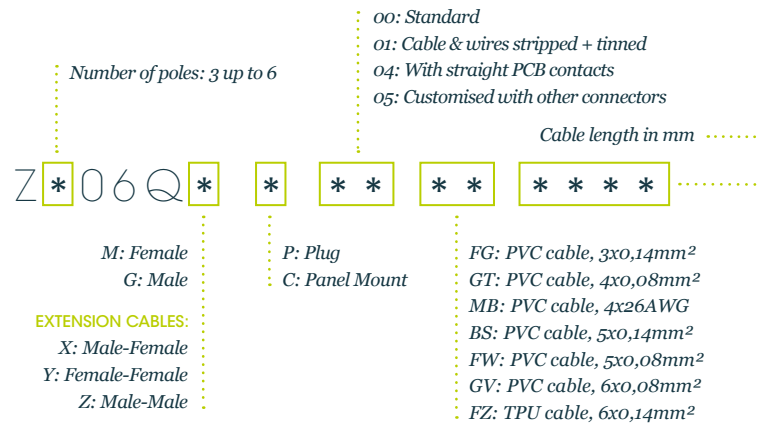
00: Standard
01: Cable & wires stripped + tinned
04: With straight PCB contacts
05: Customised with other connectors

Number of poles: 3 up to 6

Cable length in mm

Z * 0 6 Q * * * * * * * * * *

M: Female
G: Male

EXTENSION CABLES:
X: Male-Female
Y: Female-Female
Z: Male-Male

P: Plug
C: Panel Mount

FG: PVC cable, 3x0,14mm²
GT: PVC cable, 4x0,08mm²
MB: PVC cable, 4x26AWG
BS: PVC cable, 5x0,14mm²
FW: PVC cable, 5x0,08mm²
GV: PVC cable, 6x0,08mm²
FZ: TPU cable, 6x0,14mm²